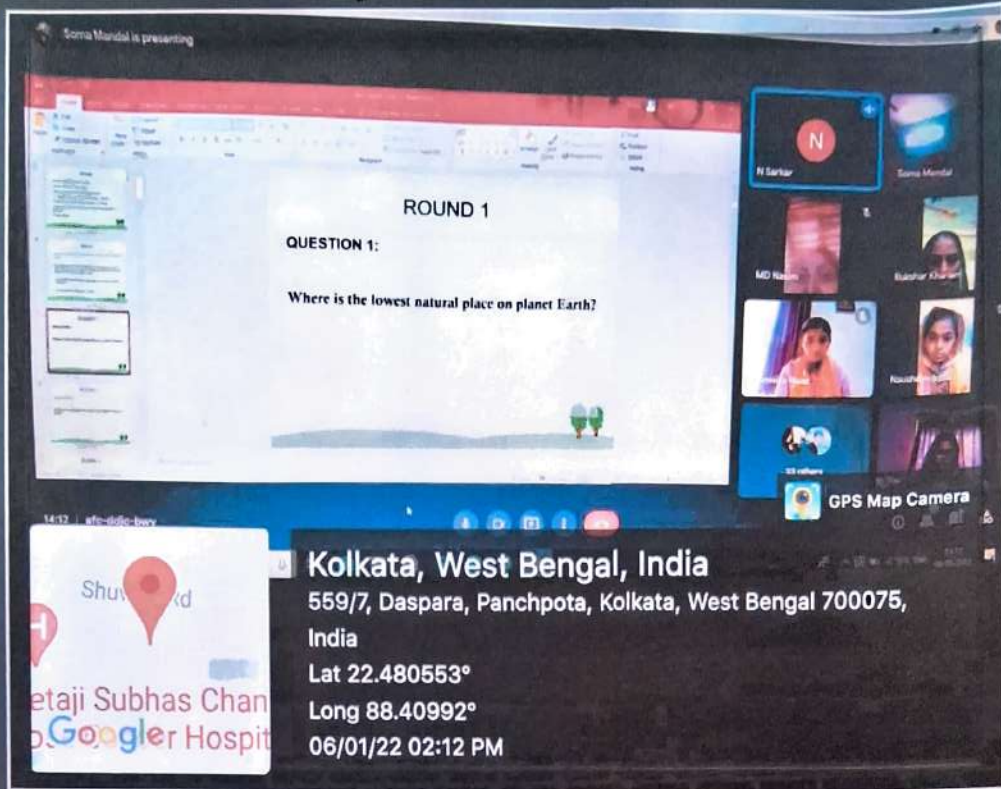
Soma Mandal is presenting

ROUND 1

QUESTION 1:

Where is the lowest natural place on planet Earth?

N

N Sarkar

Soma Mandal

MD Nasim

Bushra Khan

14:52 | afc-ddic-bwv

GPS Map Camera

Shu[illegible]d

etaji Subhas Chan

Google

r Hospit

Kolkata, West Bengal, India

559/7, Daspara, Panchpota, Kolkata, West Bengal 700075, India

Lat 22.480553°

Long 88.40992°

06/01/22 02:12 PM